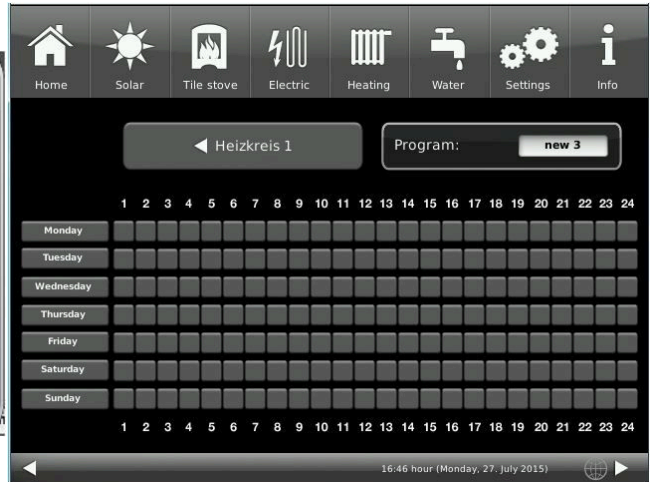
Home Solar Tile stove Electric Heating Water Settings Info

Heizkreis 1

Program: new 3

1 2 3 4 5 6 7 8 9 10 11 12 13 14 15 16 17 18 19 20 21 22 23 24

Monday
Tuesday
Wednesday
Thursday
Friday
Saturday
Sunday

1 2 3 4 5 6 7 8 9 10 11 12 13 14 15 16 17 18 19 20 21 22 23 24

16:46 hour (Monday, 27. July 2015)